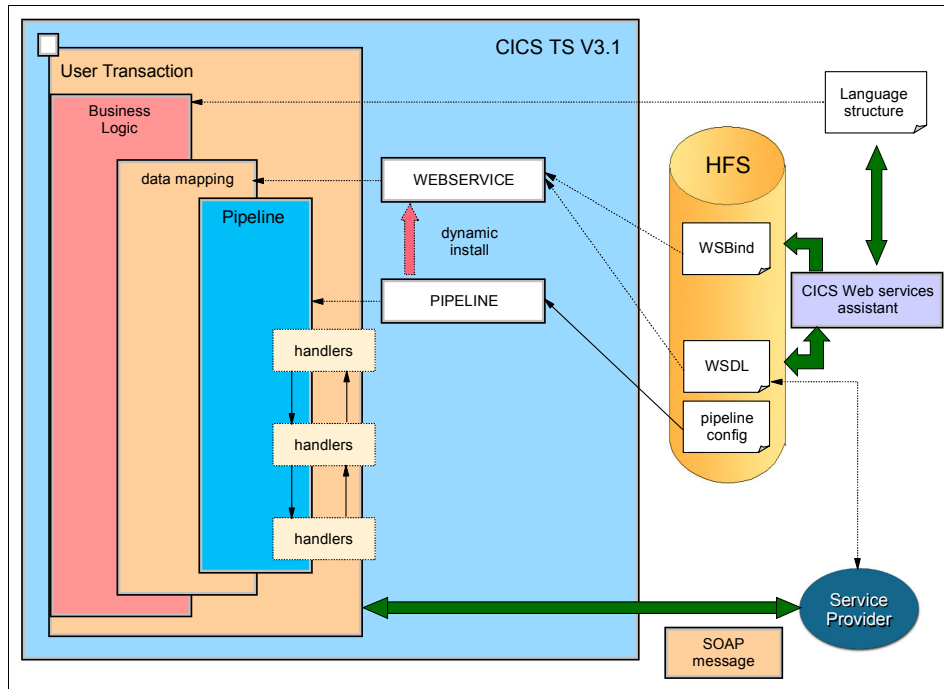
CICS TS V3.1

User Transaction

Business Logic

data mapping

Pipeline

WEBSERVICE

dynamic install

PIPELINE

handlers

handlers

handlers

HFS

WSBind

WSDL

pipeline config

Language structure

CICS Web services assistant

Service Provider

SOAP message